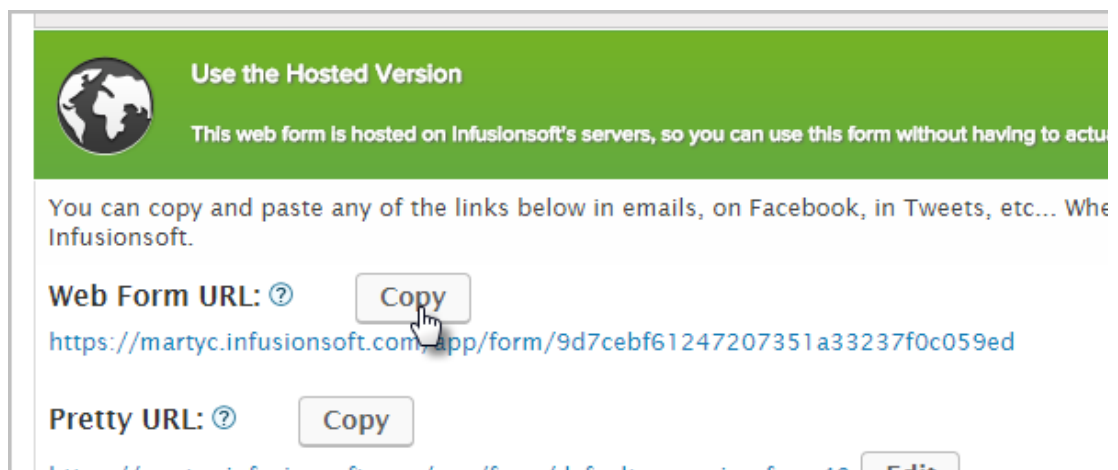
Use the Hosted Version

This web form is hosted on Infusionsoft's servers, so you can use this form without having to actu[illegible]

You can copy and paste any of the links below in emails, on Facebook, in Tweets, etc... Whe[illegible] Infusionsoft.

Web Form URL: ? Copy

https://martyc.infusionsoft.com/app/form/9d7cebf61247207351a33237f0c059ed

Pretty URL: ? Copy

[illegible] Edit